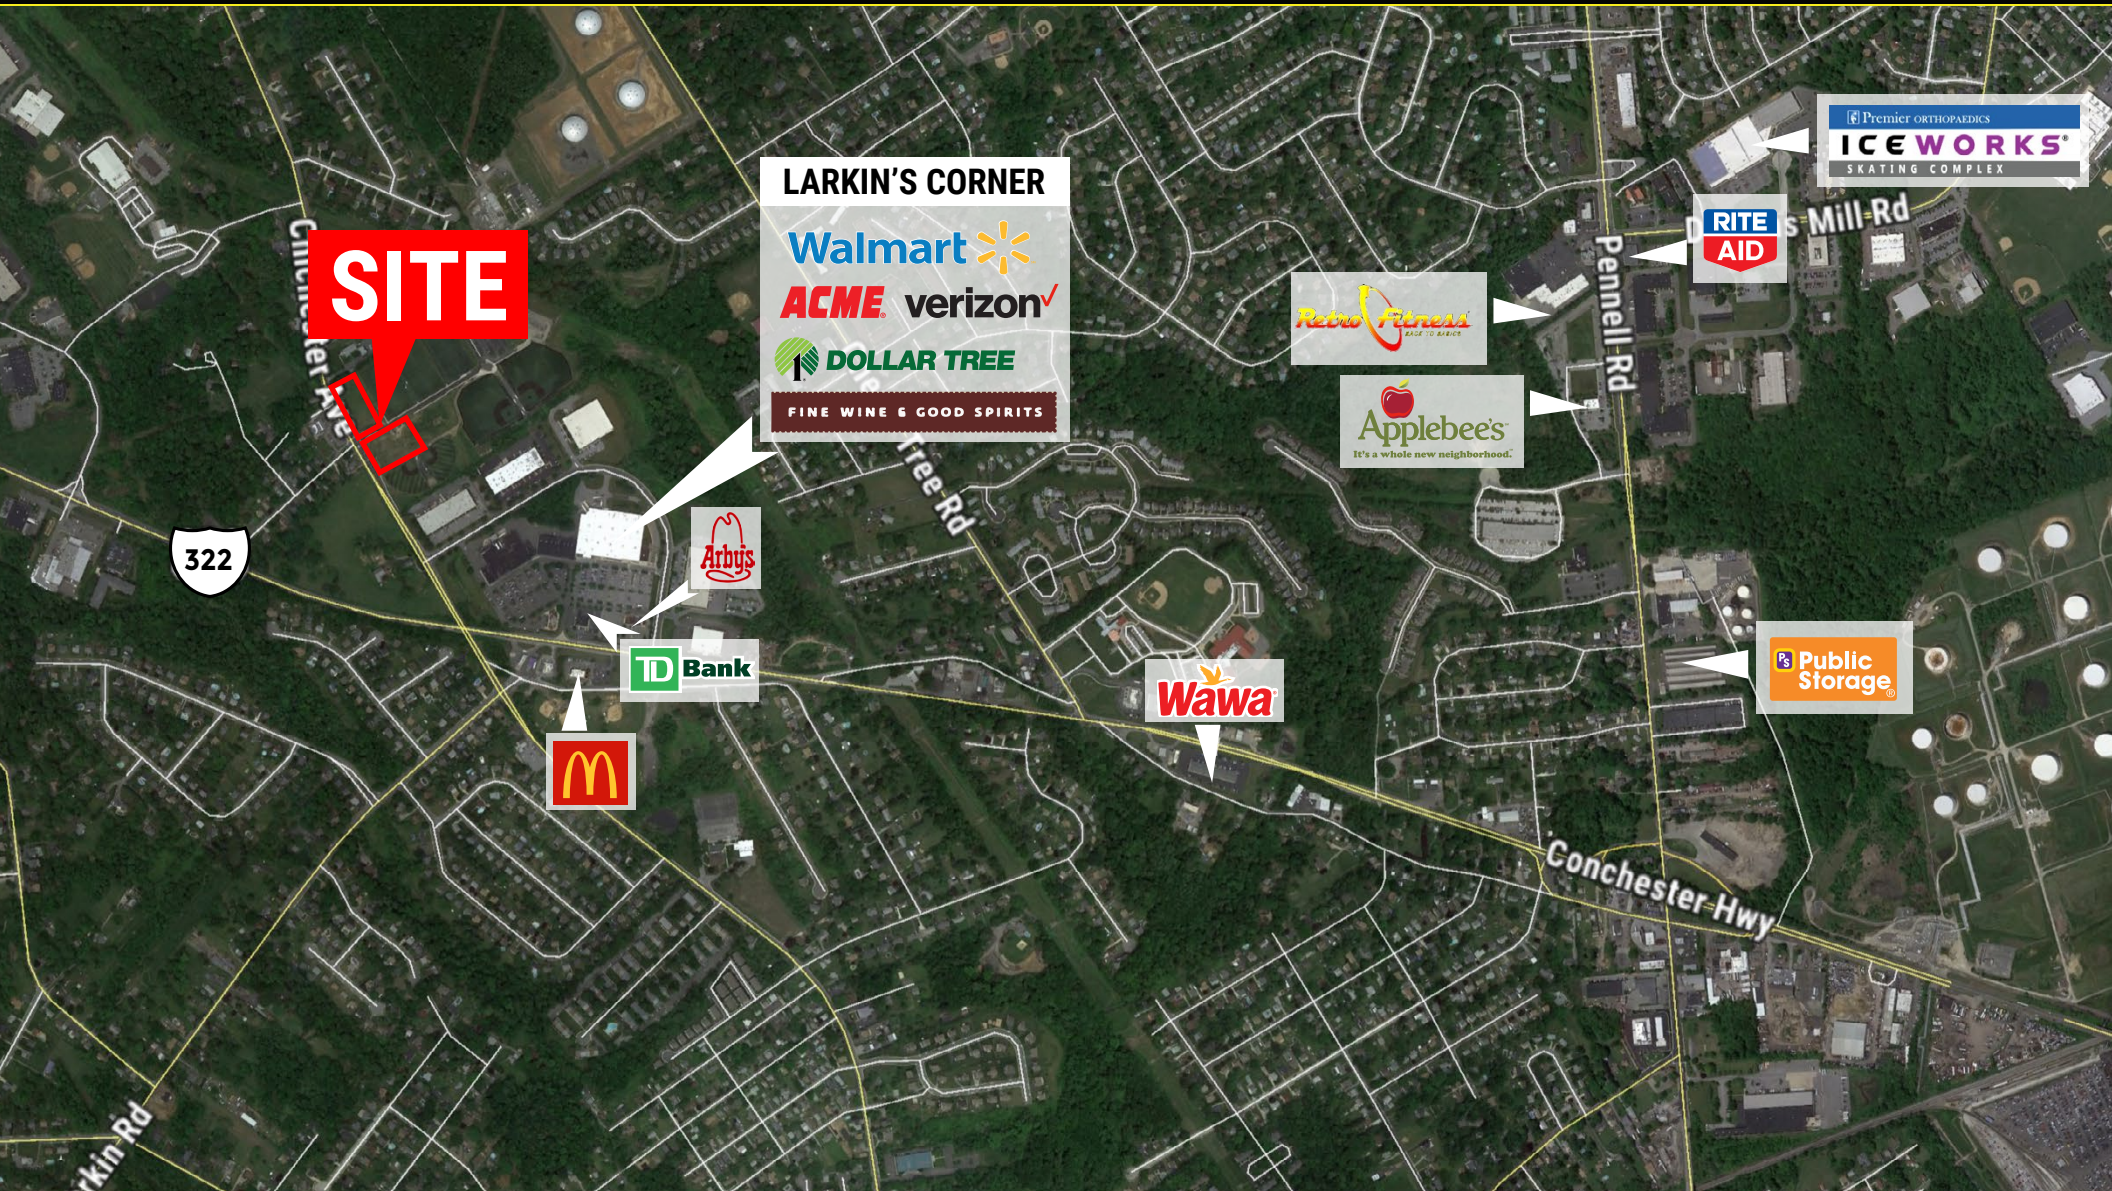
SITE

Chichester Ave

LARKIN'S CORNER

Walmart

ACME verizon

DOLLAR TREE

FINE WINE & GOOD SPIRITS

Premier ORTHOPAEDICS ICEWORKS SKATING COMPLEX

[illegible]s Mill Rd

RITE AID

Retro Fitness

Pennell Rd

Applebee's It's a whole new neighborhood.

Tree Rd

322

Arby's

TD Bank

Wawa

Public Storage

Conchester Hwy

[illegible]rkin Rd